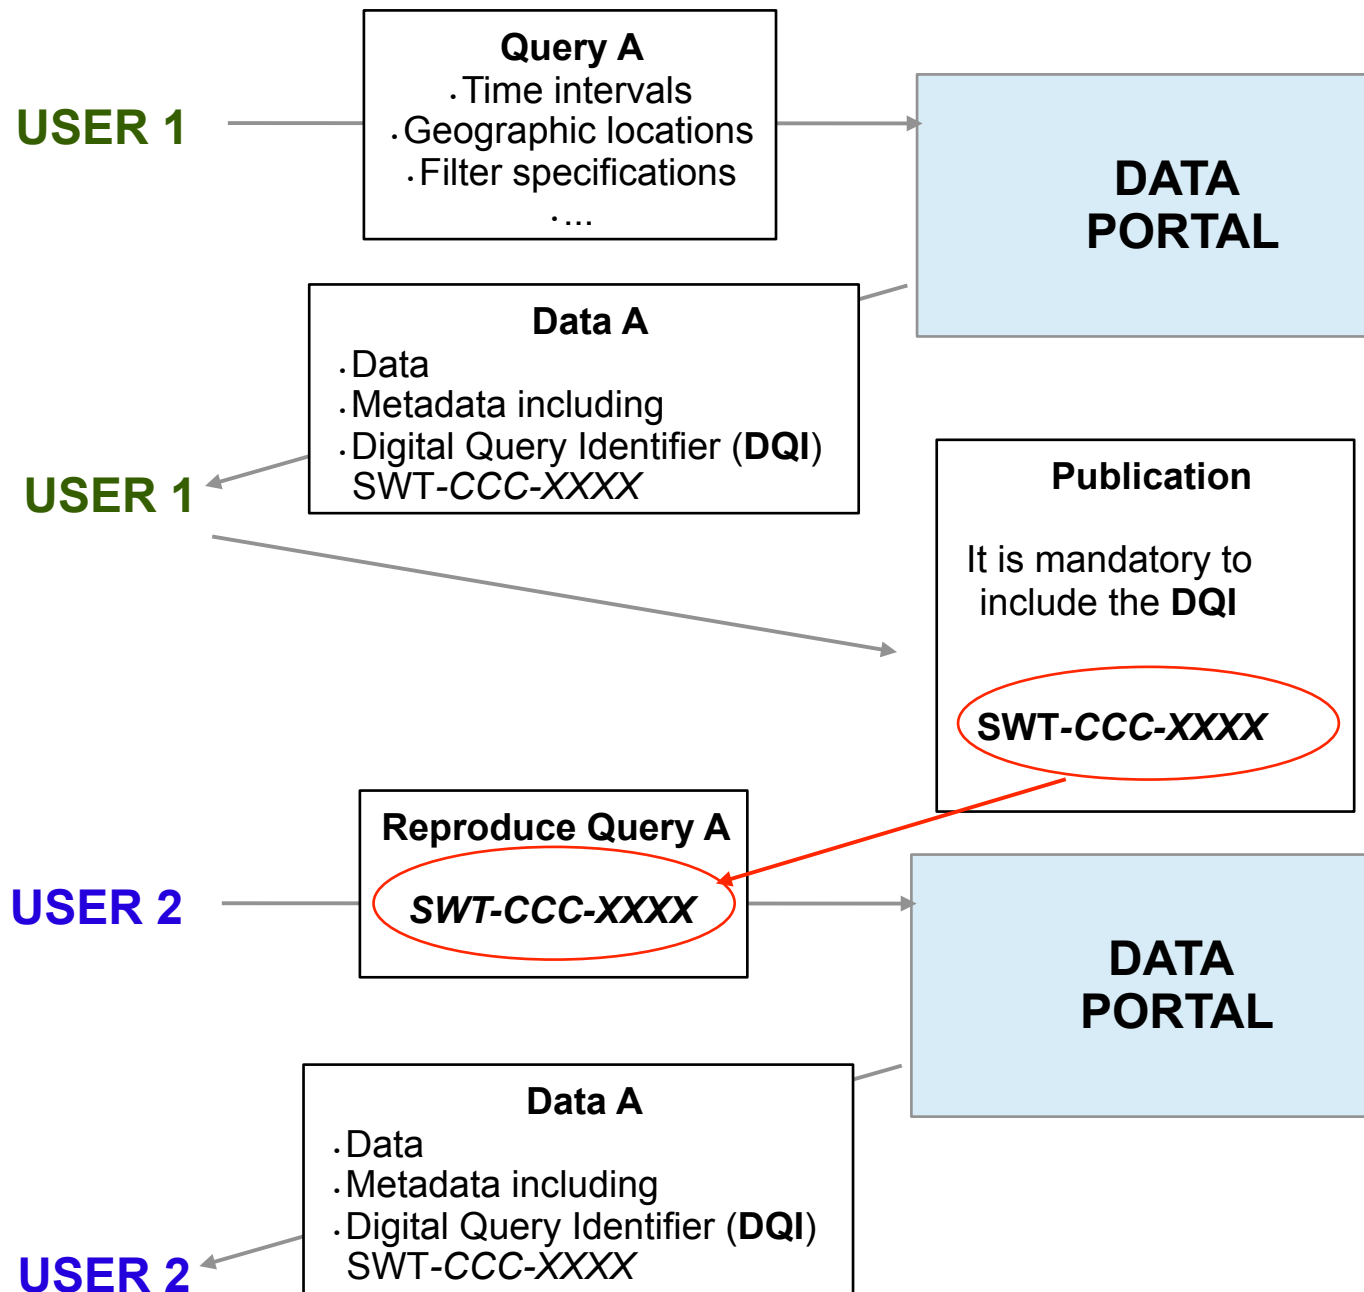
USER 1

Query A
· Time intervals
· Geographic locations
· Filter specifications
· ...

DATA PORTAL

Data A
· Data
· Metadata including
· Digital Query Identifier (**DQI**) SWT-*CCC-XXXX*

USER 1

Publication

It is mandatory to include the **DQI**

**SWT-*CCC-XXXX***

Reproduce Query A

***SWT-CCC-XXXX***

USER 2

DATA PORTAL

Data A
· Data
· Metadata including
· Digital Query Identifier (**DQI**) SWT-*CCC-XXXX*

USER 2